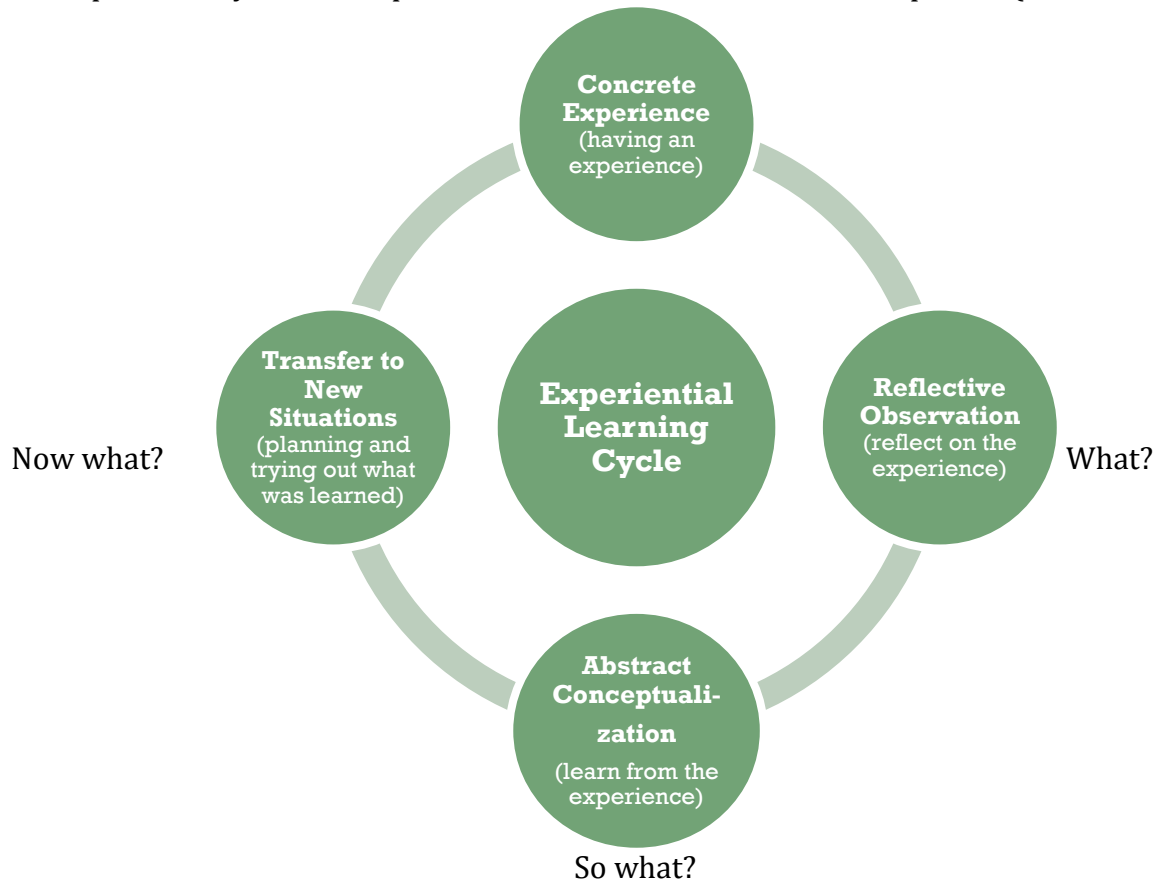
Concrete Experience (having an experience)

Transfer to New Situations (planning and trying out what was learned)

Experiential Learning Cycle

Reflective Observation (reflect on the experience)

Now what?

What?

Abstract Conceptualization

(learn from the experience)

So what?